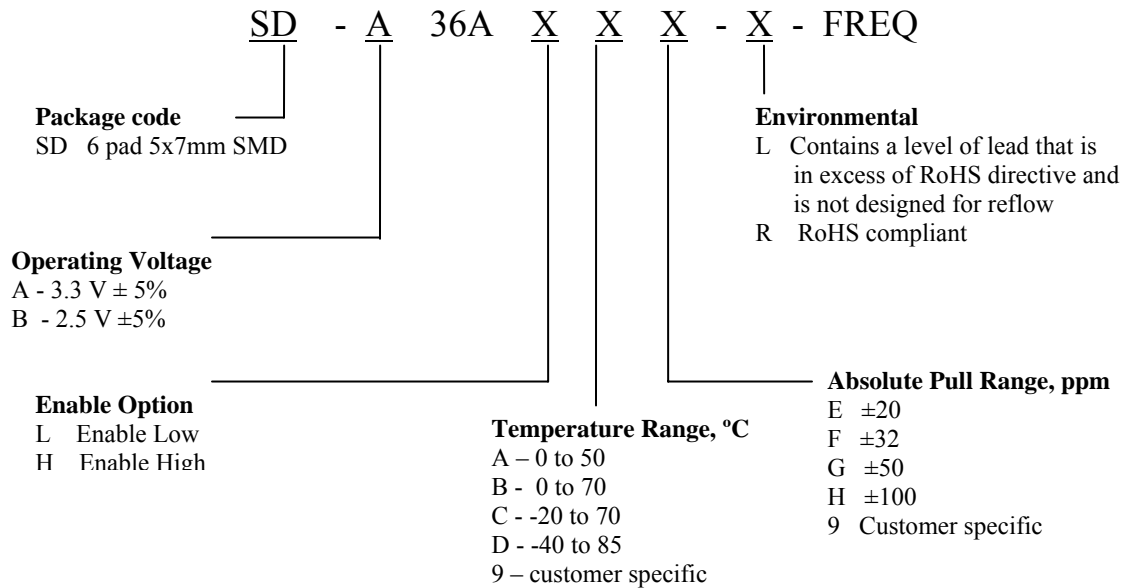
SD - A 36A X X X - X - FREQ

**Package code**
SD 6 pad 5x7mm SMD

**Environmental**
L Contains a level of lead that is in excess of RoHS directive and is not designed for reflow
R RoHS compliant

**Operating Voltage**
A - 3.3 V ± 5%
B - 2.5 V ±5%

**Absolute Pull Range, ppm**
E ±20
F ±32
G ±50
H ±100
9 Customer specific

**Enable Option**
L Enable Low
H Enable High

**Temperature Range, ºC**
A – 0 to 50
B - 0 to 70
C - -20 to 70
D - -40 to 85
9 – customer specific